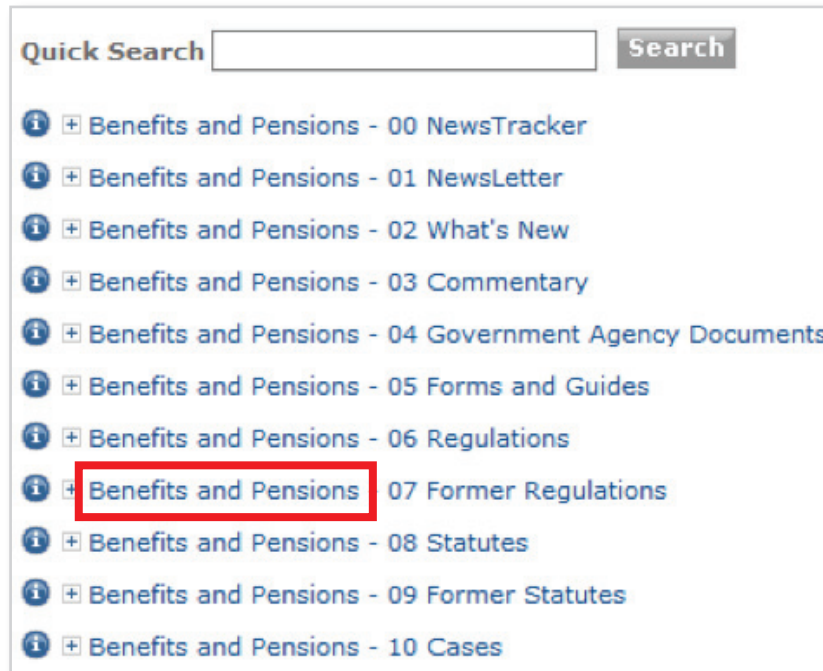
Quick Search Search

Benefits and Pensions - 00 NewsTracker

Benefits and Pensions - 01 NewsLetter

Benefits and Pensions - 02 What's New

Benefits and Pensions - 03 Commentary

Benefits and Pensions - 04 Government Agency Documents

Benefits and Pensions - 05 Forms and Guides

Benefits and Pensions - 06 Regulations

Benefits and Pensions 07 Former Regulations

Benefits and Pensions - 08 Statutes

Benefits and Pensions - 09 Former Statutes

Benefits and Pensions - 10 Cases